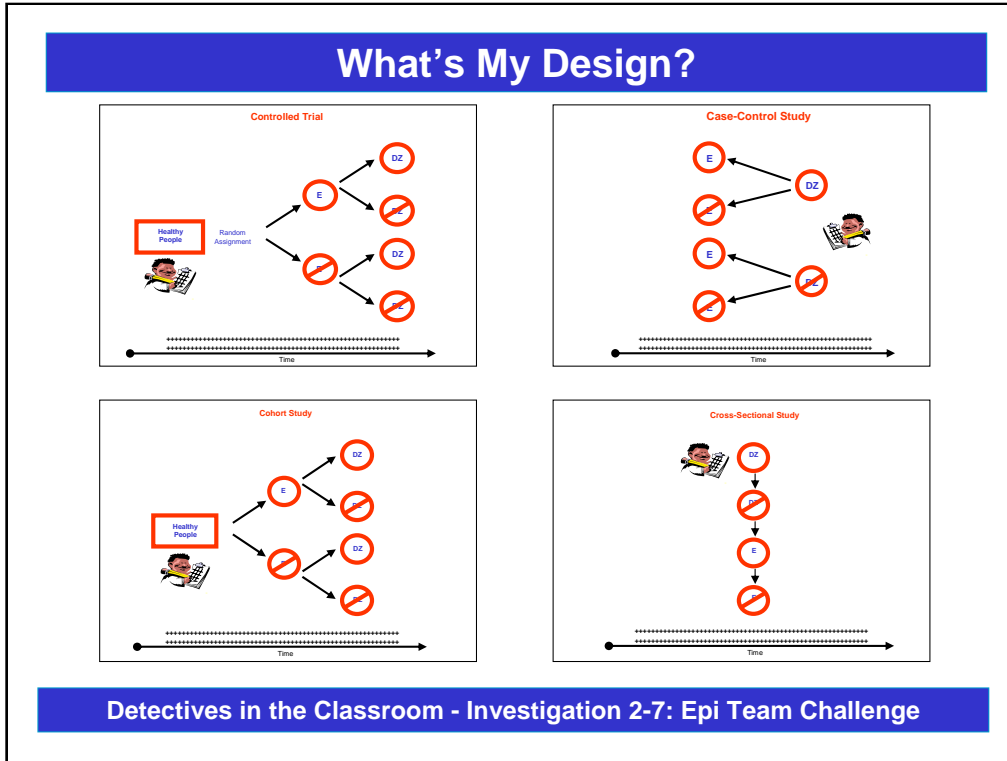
What's My Design?

Controlled Trial

Healthy People

Random Assignment

E

DZ

DZ

DZ

DZ

++++++++++++++++++++++++++++++++++++++++++++++++++++++++++++++++++++++++++++++++++++++++++++++++++++

Time

Case-Control Study

E

E

E

E

DZ

DZ

++++++++++++++++++++++++++++++++++++++++++++++++++++++++++++++++++++++++++++++++++++++++++++++++++++

Time

Cohort Study

Healthy People

E

DZ

DZ

DZ

DZ

++++++++++++++++++++++++++++++++++++++++++++++++++++++++++++++++++++++++++++++++++++++++++++++++++++

Time

Cross-Sectional Study

DZ

DZ

E

E

++++++++++++++++++++++++++++++++++++++++++++++++++++++++++++++++++++++++++++++++++++++++++++++++++++

Time

Detectives in the Classroom - Investigation 2-7: Epi Team Challenge